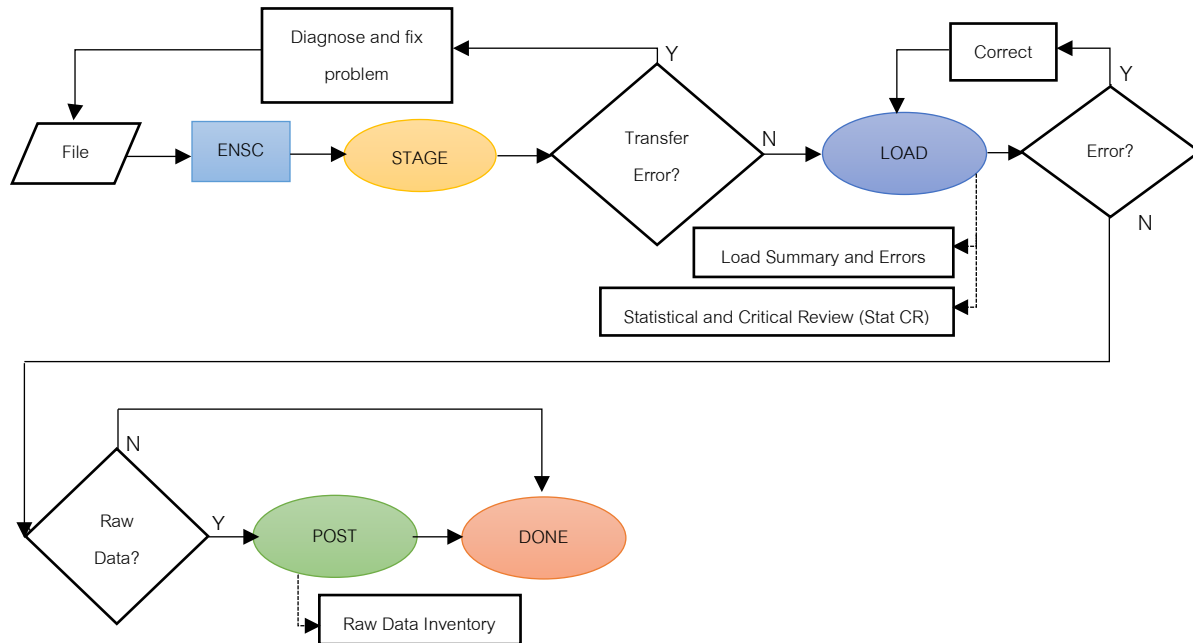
Diagnose and fix problem

Y

Correct

Y

File

ENSC

STAGE

Transfer Error?

N

LOAD

Error?

N

Load Summary and Errors

Statistical and Critical Review (Stat CR)

N

Raw Data?

Y

POST

DONE

Raw Data Inventory